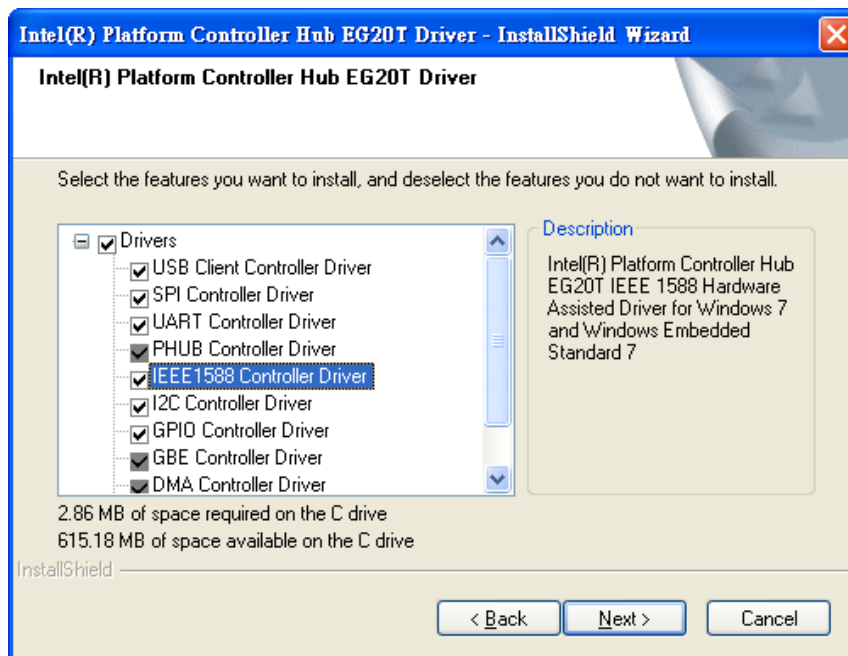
Intel(R) Platform Controller Hub EG20T Driver - InstallShield Wizard

Intel(R) Platform Controller Hub EG20T Driver

Select the features you want to install, and deselect the features you do not want to install.

Drivers
USB Client Controller Driver
SPI Controller Driver
UART Controller Driver
PHUB Controller Driver
IEEE1588 Controller Driver
I2C Controller Driver
GPIO Controller Driver
GBE Controller Driver
DMA Controller Driver

Description
Intel(R) Platform Controller Hub EG20T IEEE 1588 Hardware Assisted Driver for Windows 7 and Windows Embedded Standard 7

2.86 MB of space required on the C drive
615.18 MB of space available on the C drive

InstallShield

< Back
Next >
Cancel